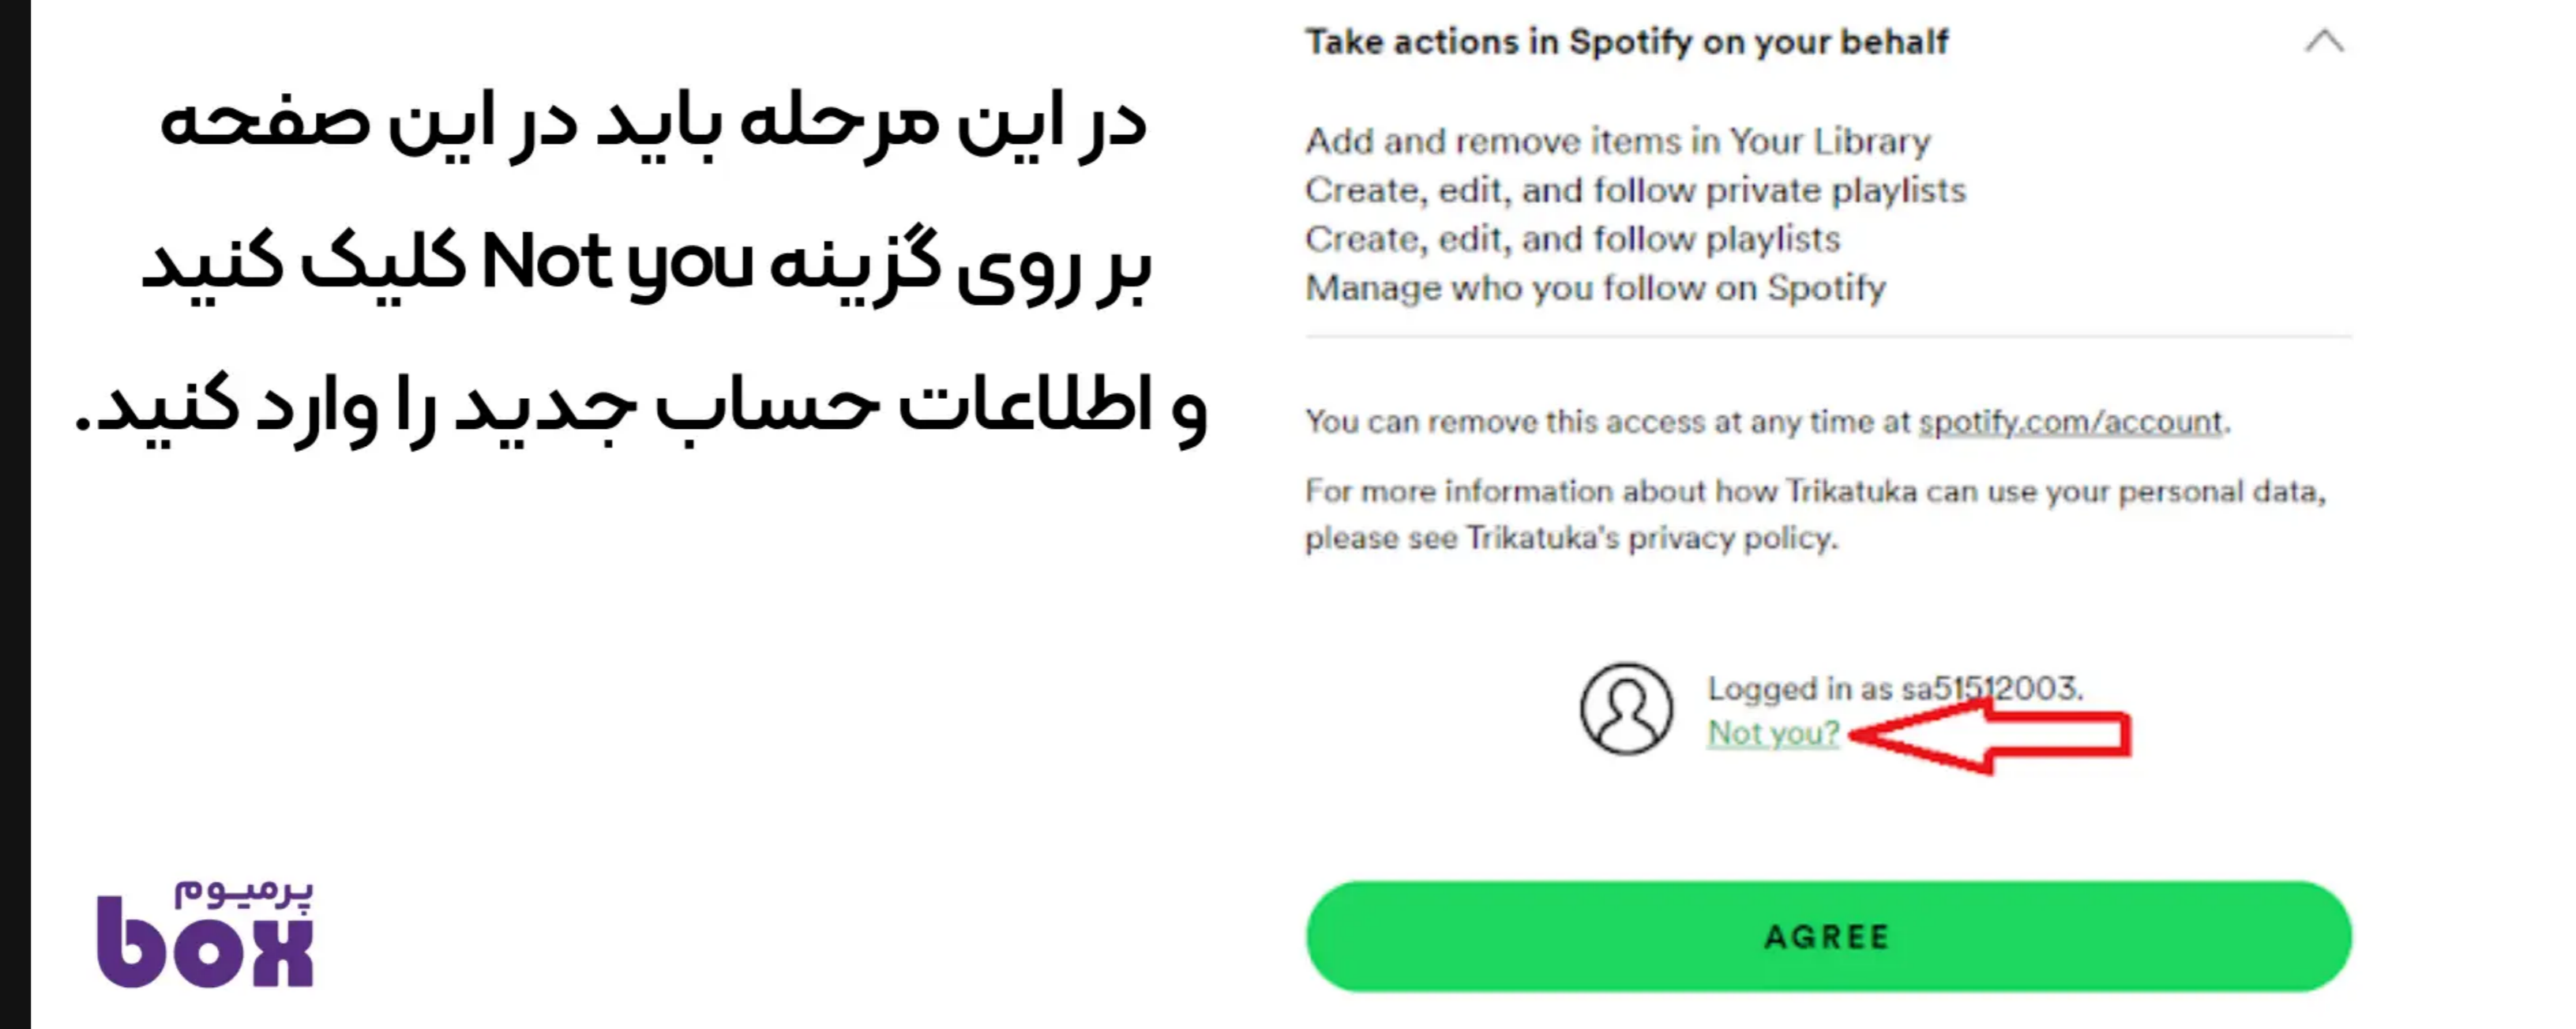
در این مرحله باید در این صفحه بر روی گزینه Not you کلیک کنید و اطلاعات حساب جدید را وارد کنید.

پرمیوم
box

Take actions in Spotify on your behalf

Add and remove items in Your Library
Create, edit, and follow private playlists
Create, edit, and follow playlists
Manage who you follow on Spotify

You can remove this access at any time at spotify.com/account.

For more information about how Trikatuka can use your personal data, please see Trikatuka's privacy policy.

Logged in as sa51512003.
Not you?

AGREE